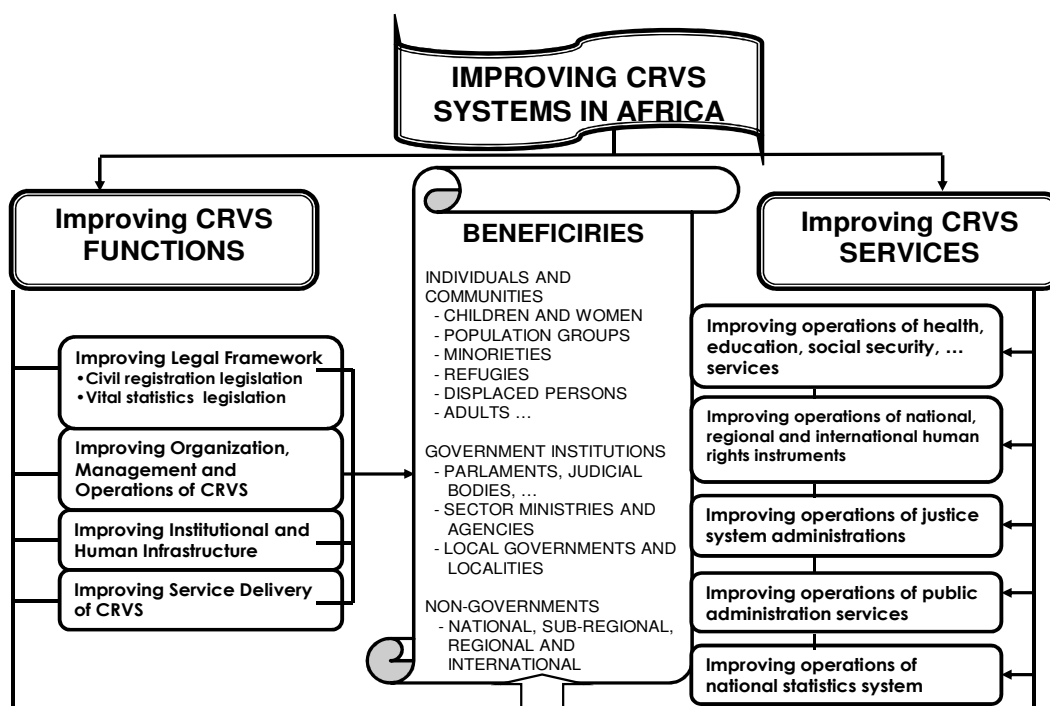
IMPROVING CRVS SYSTEMS IN AFRICA

Improving CRVS FUNCTIONS

Improving Legal Framework
•Civil registration legislation
•Vital statistics legislation

Improving Organization, Management and Operations of CRVS

Improving Institutional and Human Infrastructure

Improving Service Delivery of CRVS

BENEFICIRIES

INDIVIDUALS AND COMMUNITIES
- CHILDREN AND WOMEN
- POPULATION GROUPS
- MINORIETIES
- REFUGIES
- DISPLACED PERSONS
- ADULTS …

GOVERNMENT INSTITUTIONS
- PARLAMENTS, JUDICIAL BODIES, …
- SECTOR MINISTRIES AND AGENCIES
- LOCAL GOVERNMENTS AND LOCALITIES

NON-GOVERNMENTS
- NATIONAL, SUB-REGIONAL, REGIONAL AND INTERNATIONAL

Improving CRVS SERVICES

Improving operations of health, education, social security, … services

Improving operations of national, regional and international human rights instruments

Improving operations of justice system administrations

Improving operations of public administration services

Improving operations of national statistics system